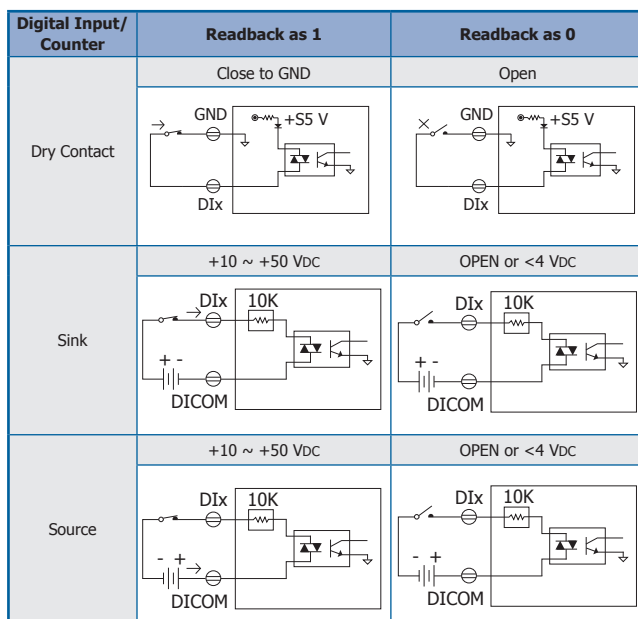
| Digital Input/ Counter | Readback as 1 | Readback as 0 |
|---|---|---|
| Dry Contact | Close to GND<br>GND +S5 V DIx | Open<br>GND +S5 V DIx |
| Sink | +10 ~ +50 VDC<br>DIx 10K + - DICOM | OPEN or <4 VDC<br>DIx 10K + - DICOM |
| Source | +10 ~ +50 VDC<br>DIx 10K - + DICOM | OPEN or <4 VDC<br>DIx 10K - + DICOM |